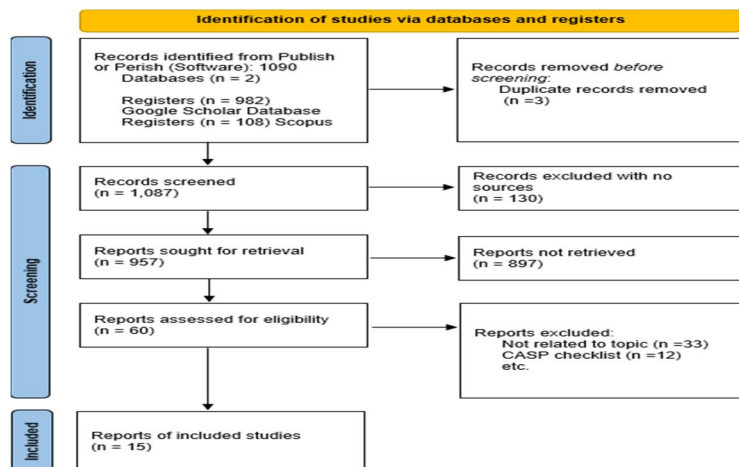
Identification of studies via databases and registers

Identification

Records identified from Publish or Perish (Software): 1090
Databases (n = 2)

Registers (n = 982)
Google Scholar Database
Registers (n = 108) Scopus

Records removed *before screening*:
Duplicate records removed (n =3)

Screening

Records screened
(n = 1,087)

Records excluded with no sources
(n = 130)

Reports sought for retrieval
(n = 957)

Reports not retrieved
(n = 897)

Reports assessed for eligibility
(n = 60)

Reports excluded:
Not related to topic (n =33)
CASP checklist (n =12)
etc.

Included

Reports of included studies
(n = 15)